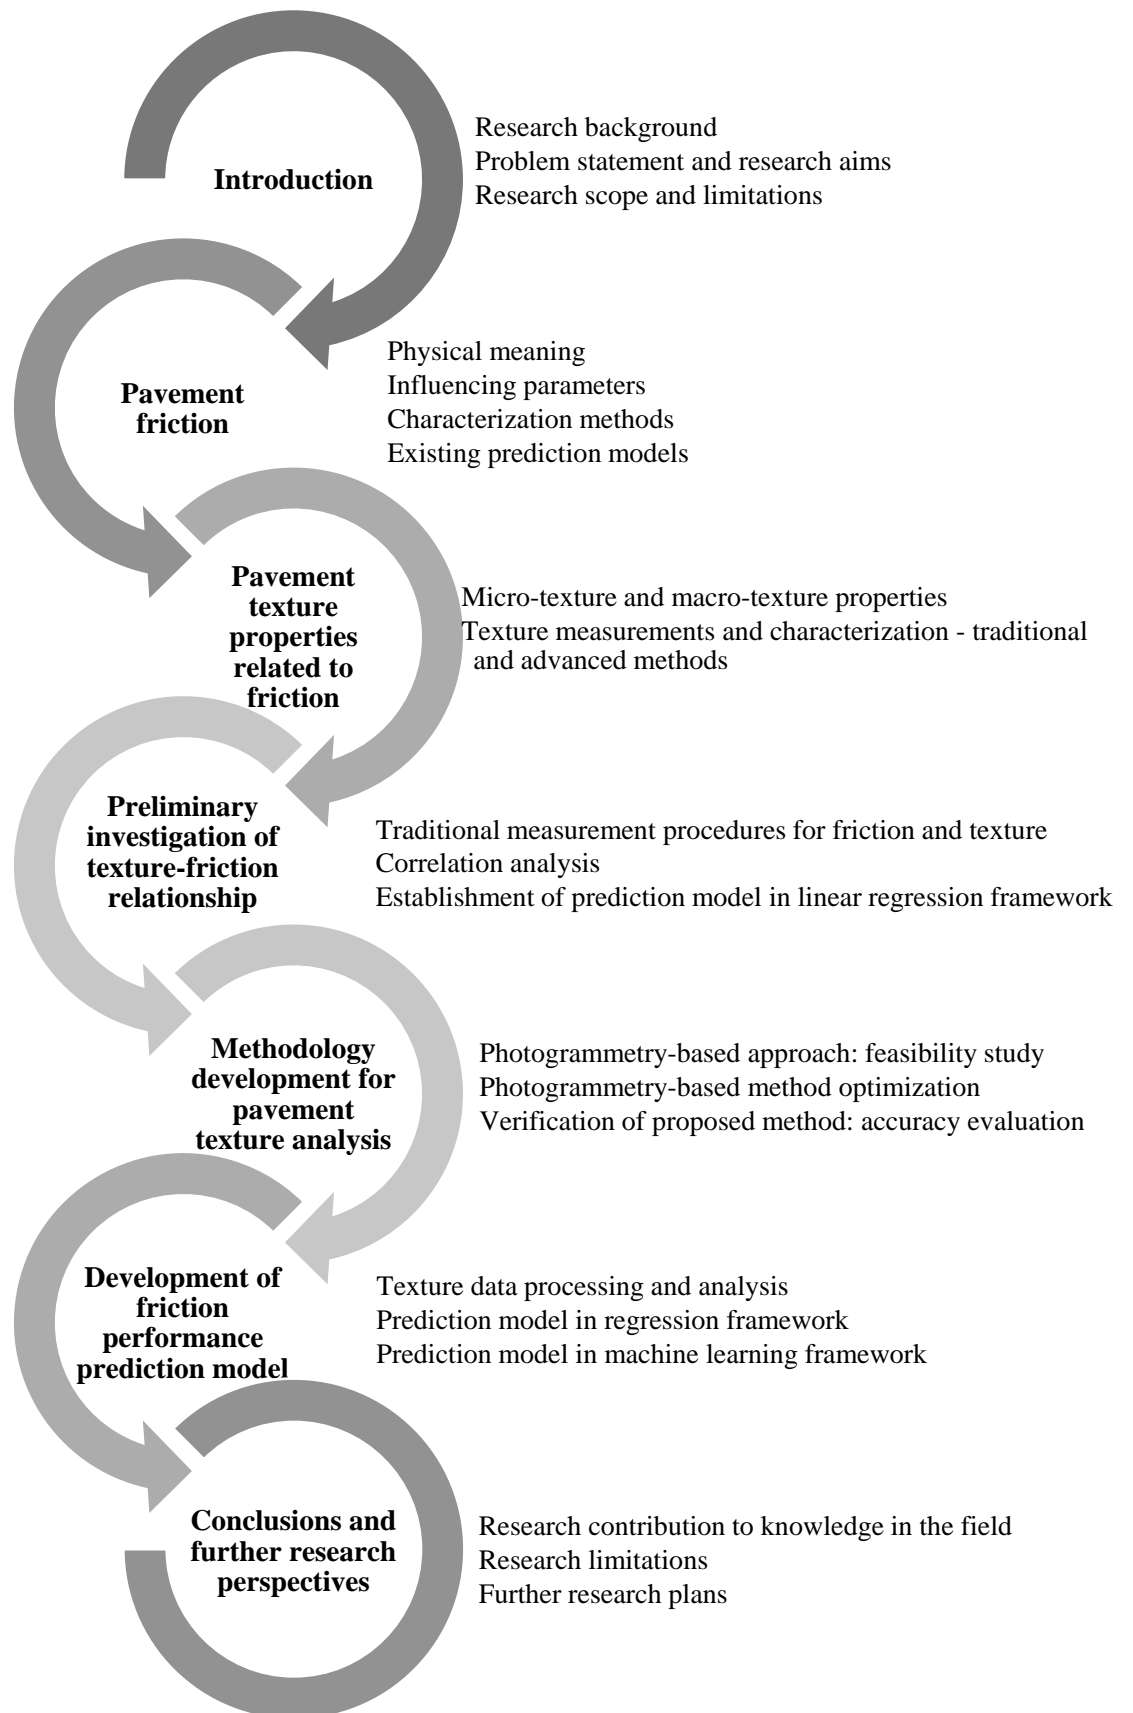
Introduction

Research background
Problem statement and research aims
Research scope and limitations

Pavement friction

Physical meaning
Influencing parameters
Characterization methods
Existing prediction models

Pavement texture properties related to friction

Micro-texture and macro-texture properties
Texture measurements and characterization - traditional and advanced methods

Preliminary investigation of texture-friction relationship

Traditional measurement procedures for friction and texture
Correlation analysis
Establishment of prediction model in linear regression framework

Methodology development for pavement texture analysis

Photogrammetry-based approach: feasibility study
Photogrammetry-based method optimization
Verification of proposed method: accuracy evaluation

Development of friction performance prediction model

Texture data processing and analysis
Prediction model in regression framework
Prediction model in machine learning framework

Conclusions and further research perspectives

Research contribution to knowledge in the field
Research limitations
Further research plans